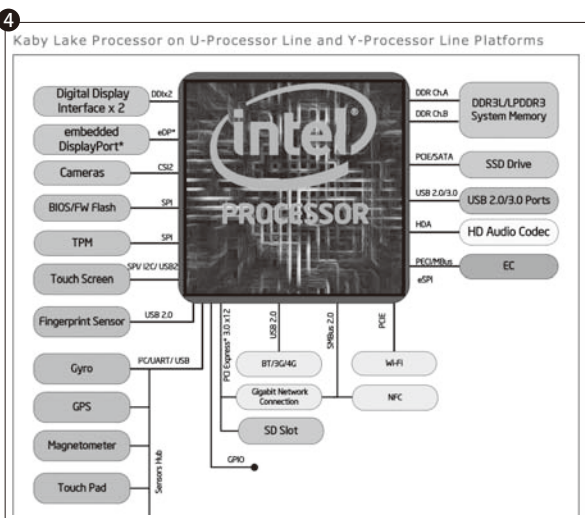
4

Kaby Lake Processor on U-Processor Line and Y-Processor Line Platforms

Digital Display Interface x 2
DDIx2
embedded DisplayPort*
eDP*
Cameras
CSI2
BIOS/FW Flash
SPI
TPM
SPI
Touch Screen
SPI/ I2C/ USB2
Fingerprint Sensor
USB 2.0

intel
PROCESSOR

DDR Ch.A
DDR Ch.B
DDR3L/LPDDR3 System Memory
PCIE/SATA
SSD Drive
USB 2.0/3.0
USB 2.0/3.0 Ports
HDA
HD Audio Codec
PECI/MBus
EC
eSPI

PCI Express* 3.0 x12
USB 2.0
SMBus 2.0
PCIE

BT/3G/4G
Wi-Fi
Gigabit Network Connection
NFC
SD Slot
GPIO

Gyro
I2C/UART/ USB
GPS
Magnetometer
Touch Pad
Sensors Hub